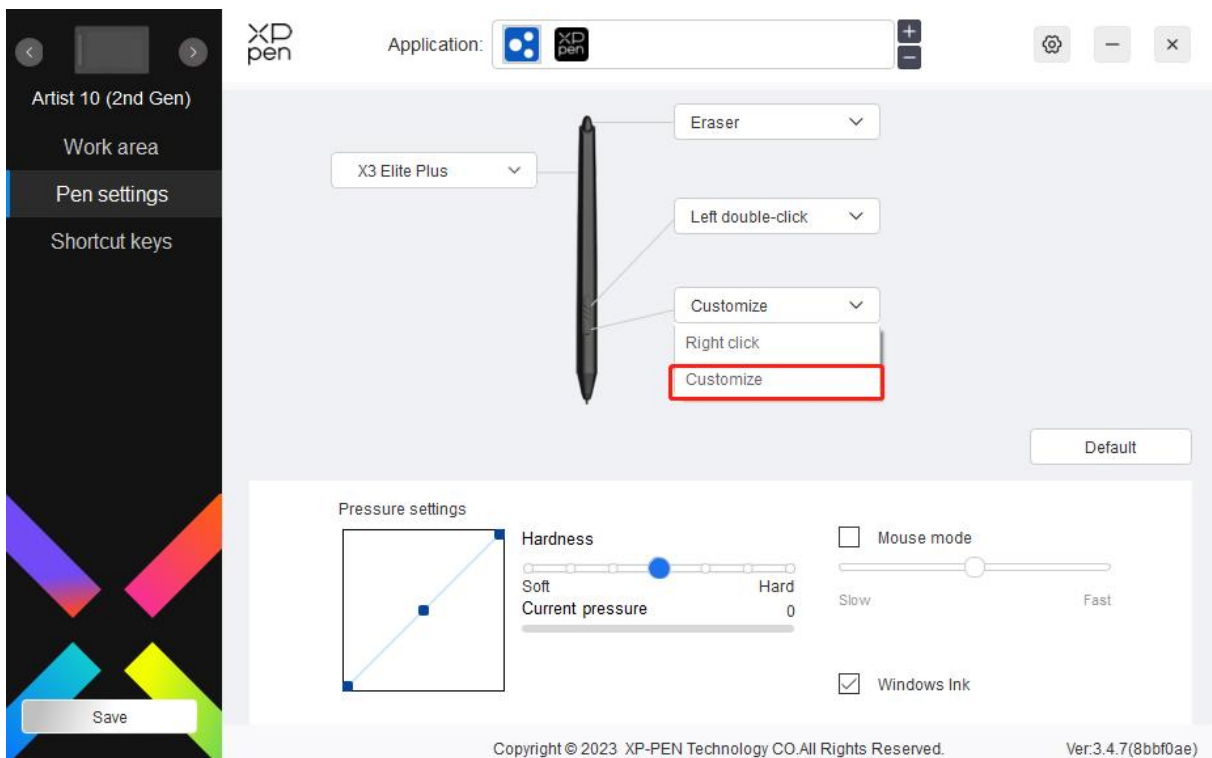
XP pen

Application:

Artist 10 (2nd Gen)

Work area

Pen settings

Shortcut keys

X3 Elite Plus

Eraser

Left double-click

Customize

Right click

Customize

Default

Pressure settings

Hardness

Soft

Hard

Current pressure

0

Mouse mode

Slow

Fast

Windows Ink

Save

Copyright © 2023 XP-PEN Technology CO.All Rights Reserved.

Ver:3.4.7(8bbf0ae)